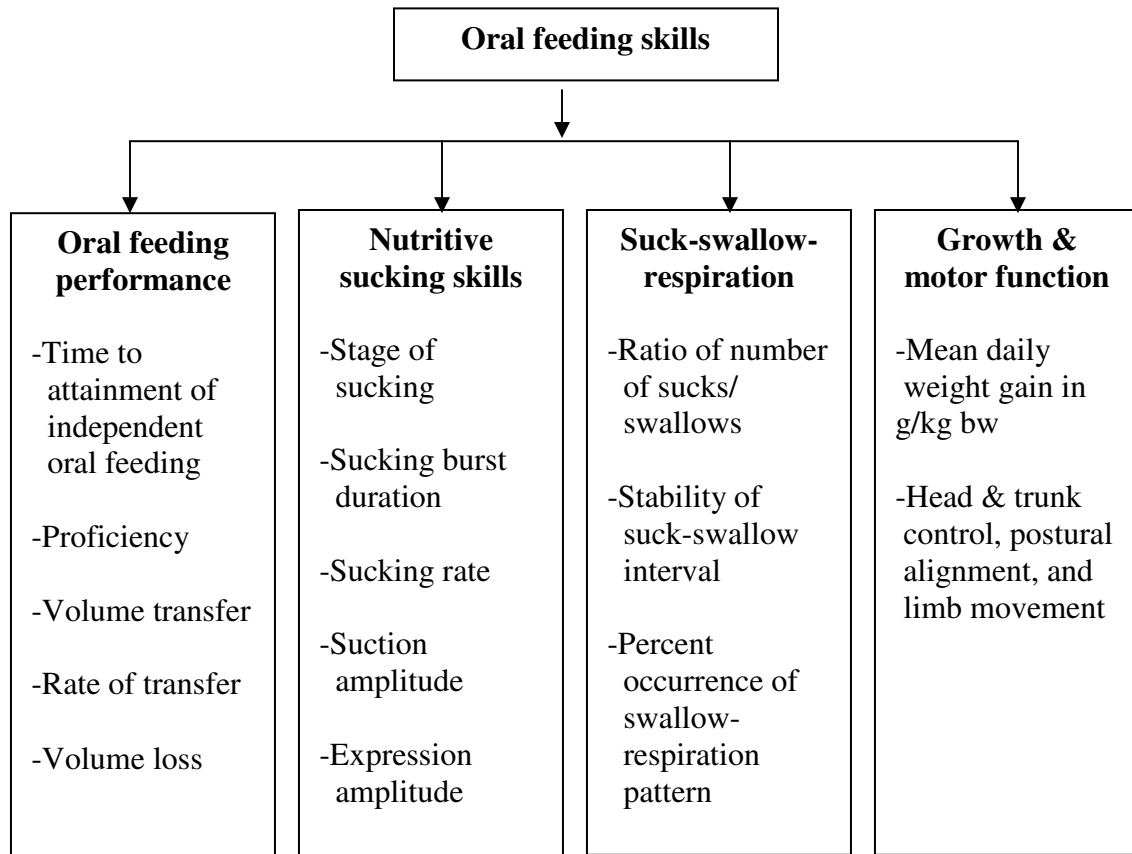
Oral feeding skills

Oral feeding performance

-Time to attainment of independent oral feeding

-Proficiency

-Volume transfer

-Rate of transfer

-Volume loss

Nutritive sucking skills

-Stage of sucking

-Sucking burst duration

-Sucking rate

-Suction amplitude

-Expression amplitude

Suck-swallow-respiration

-Ratio of number of sucks/ swallows

-Stability of suck-swallow interval

-Percent occurrence of swallow-respiration pattern

Growth & motor function

-Mean daily weight gain in g/kg bw

-Head & trunk control, postural alignment, and limb movement